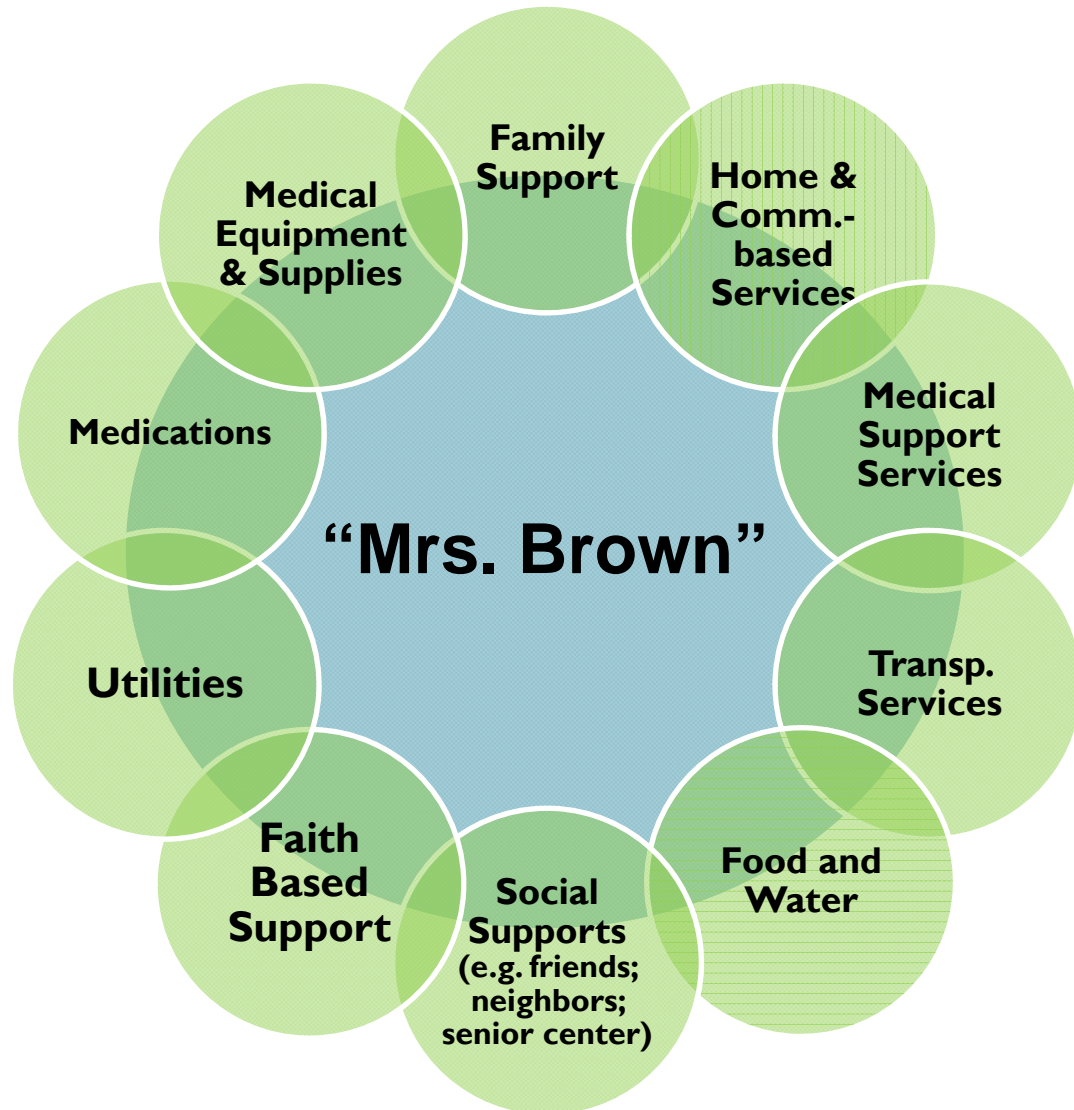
Family Support

Home & Comm.-based Services

Medical Support Services

Transp. Services

Food and Water

Social Supports (e.g. friends; neighbors; senior center)

Faith Based Support

Utilities

Medications

Medical Equipment & Supplies

“Mrs. Brown”